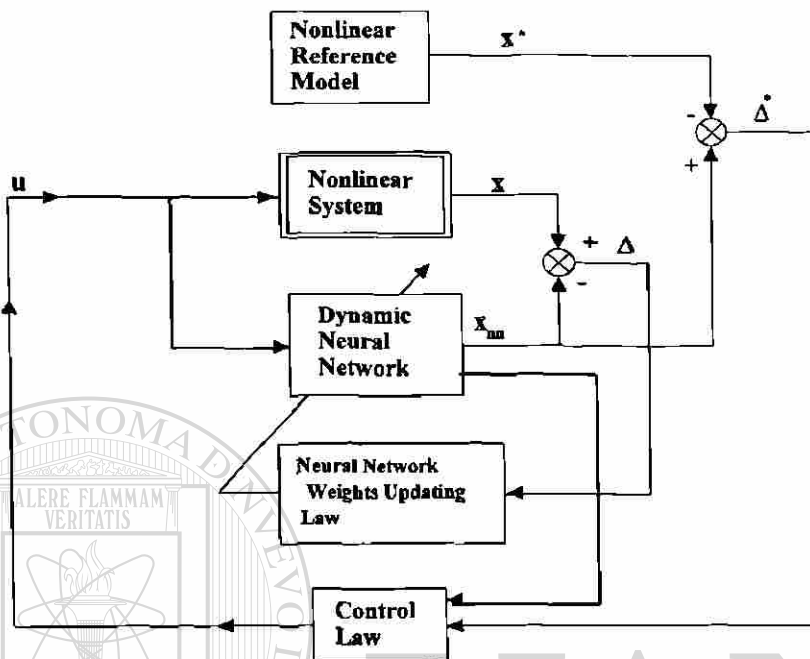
Nonlinear Reference Model

$x^*$

-

$\overset{\cdot}{\Delta}$

+

u

Nonlinear System

x

+

$\Delta$

-

Dynamic Neural Network

$x_{nn}$

Neural Network Weights Updating Law

Control Law

TONOMA

ALERE FLAMMAM VERITATIS